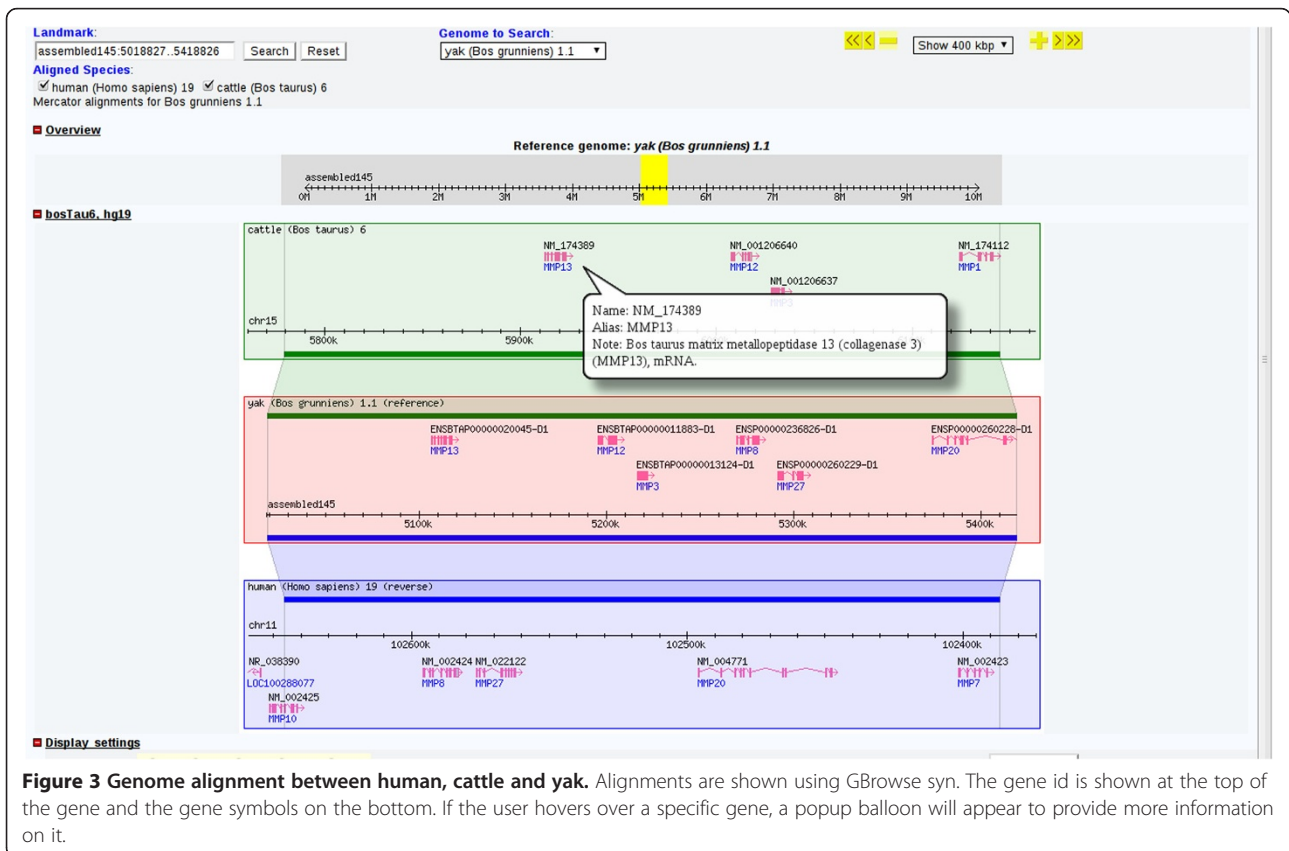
Landmark:
assembled145:5018827..5418826 Search Reset
Aligned Species:
human (Homo sapiens) 19 cattle (Bos taurus) 6
Mercator alignments for Bos grunniens 1.1

Genome to Search:
yak (Bos grunniens) 1.1

Show 400 kbp

Overview

Reference genome: yak (Bos grunniens) 1.1

assembled145
0M 1M 2M 3M 4M 5M 6M 7M 8M 9M 10M

bosTau6, hg19

cattle (Bos taurus) 6
NM_174389
MMP13
NM_001206640
MMP12
NM_001206637
MMP3
NM_174112
MMP1
chr15
5800k 5900k

Name: NM_174389
Alias: MMP13
Note: Bos taurus matrix metallopeptidase 13 (collagenase 3) (MMP13), mRNA.

yak (Bos grunniens) 1.1 (reference)
ENSBTAP00000020045-D1
MMP13
ENSBTAP00000011883-D1
MMP12
ENSP00000236826-D1
MMP8
ENSP00000260228-D1
MMP20
ENSBTAP00000013124-D1
MMP3
ENSP00000260229-D1
MMP27
assembled145
5100k 5200k 5300k 5400k

human (Homo sapiens) 19 (reverse)
chr11
102600k 102500k 102400k
NR_038390
LOC100288077
NM_002425
MMP10
NM_002424
MMP8
NM_022122
MMP27
NM_004771
MMP20
NM_002423
MMP7

Display settings

Figure 3 Genome alignment between human, cattle and yak. Alignments are shown using GBrowse syn. The gene id is shown at the top of the gene and the gene symbols on the bottom. If the user hovers over a specific gene, a popup balloon will appear to provide more information on it.